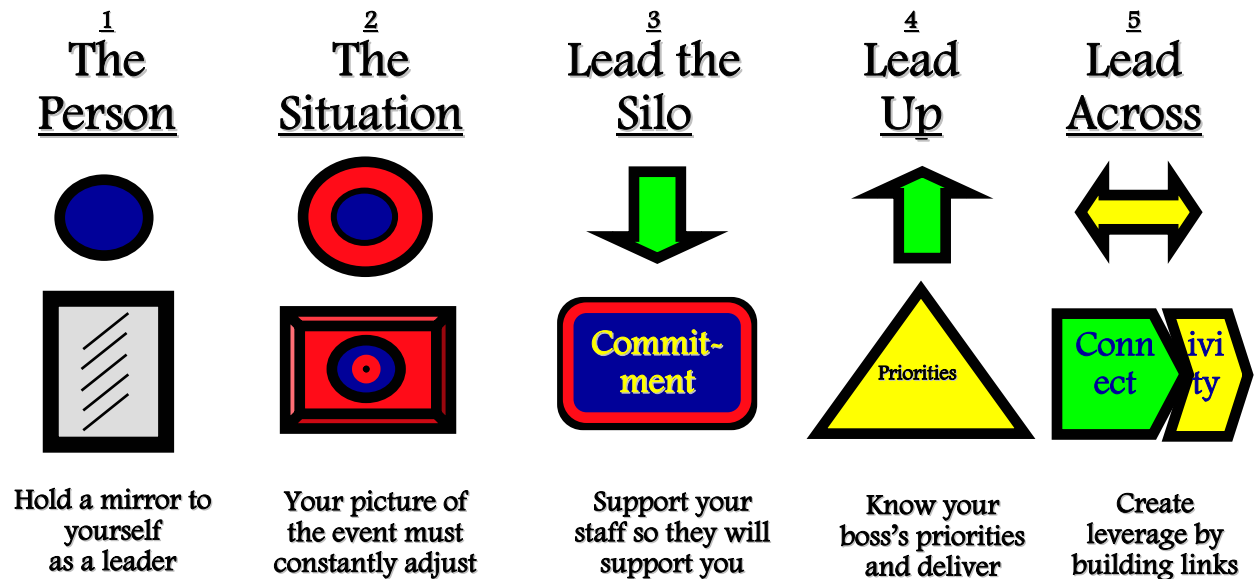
1
The Person

Hold a mirror to yourself as a leader

2
The Situation

Your picture of the event must constantly adjust

3
Lead the Silo

Commit-ment

Support your staff so they will support you

4
Lead Up

Priorities

Know your boss's priorities and deliver

5
Lead Across

Conn ect ivi ty

Create leverage by building links